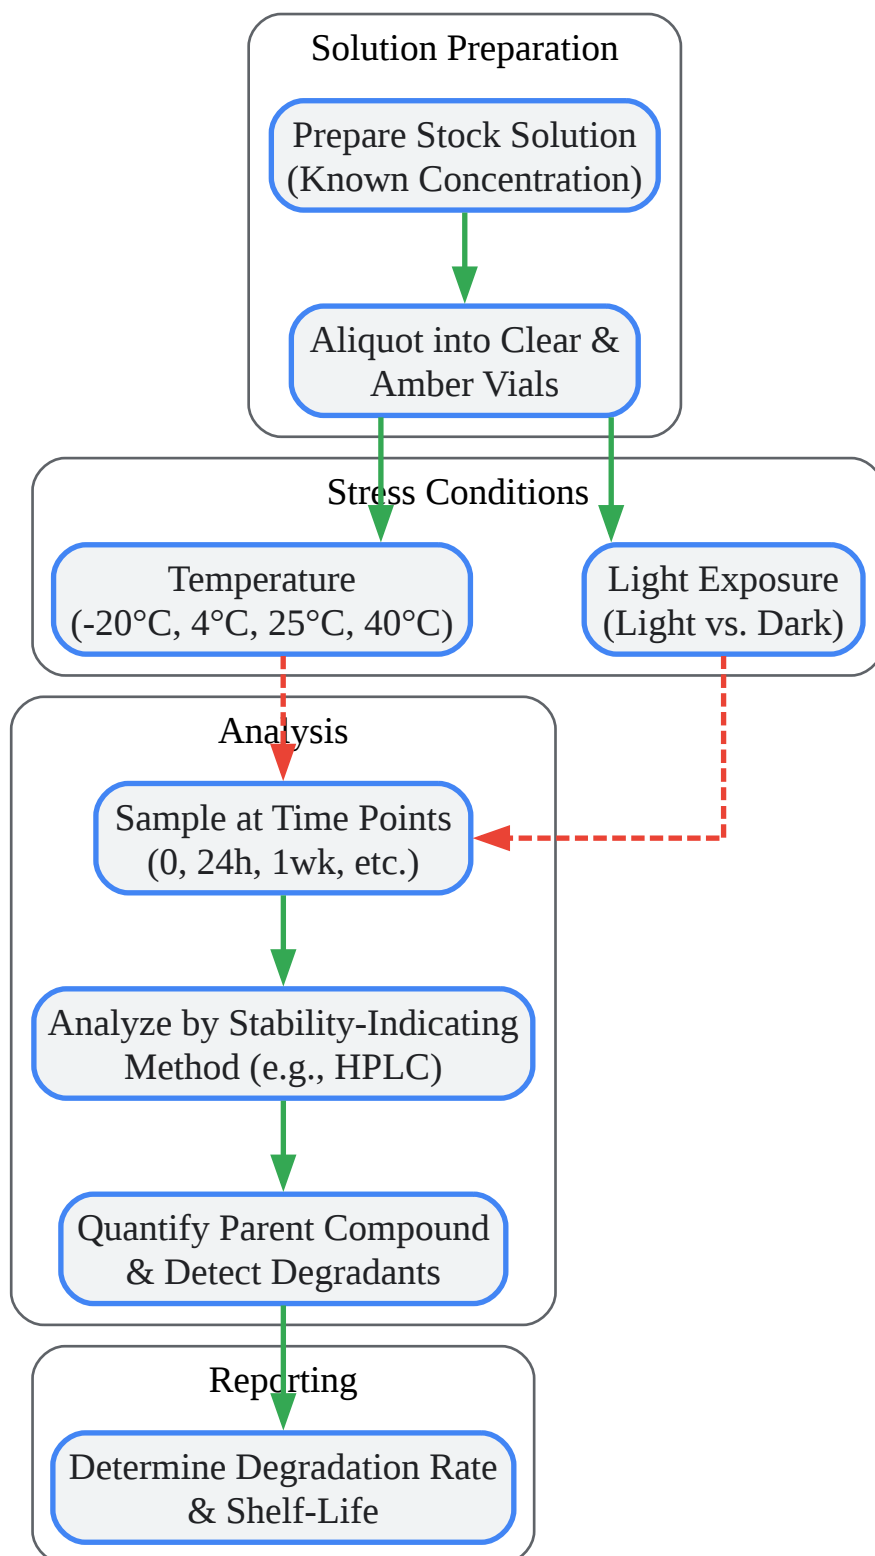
Solution Preparation

Prepare Stock Solution
(Known Concentration)

Aliquot into Clear &
Amber Vials

Stress Conditions

Temperature
(-20°C, 4°C, 25°C, 40°C)

Light Exposure
(Light vs. Dark)

Analysis

Sample at Time Points
(0, 24h, 1wk, etc.)

Analyze by Stability-Indicating
Method (e.g., HPLC)

Quantify Parent Compound
& Detect Degradants

Reporting

Determine Degradation Rate
& Shelf-Life